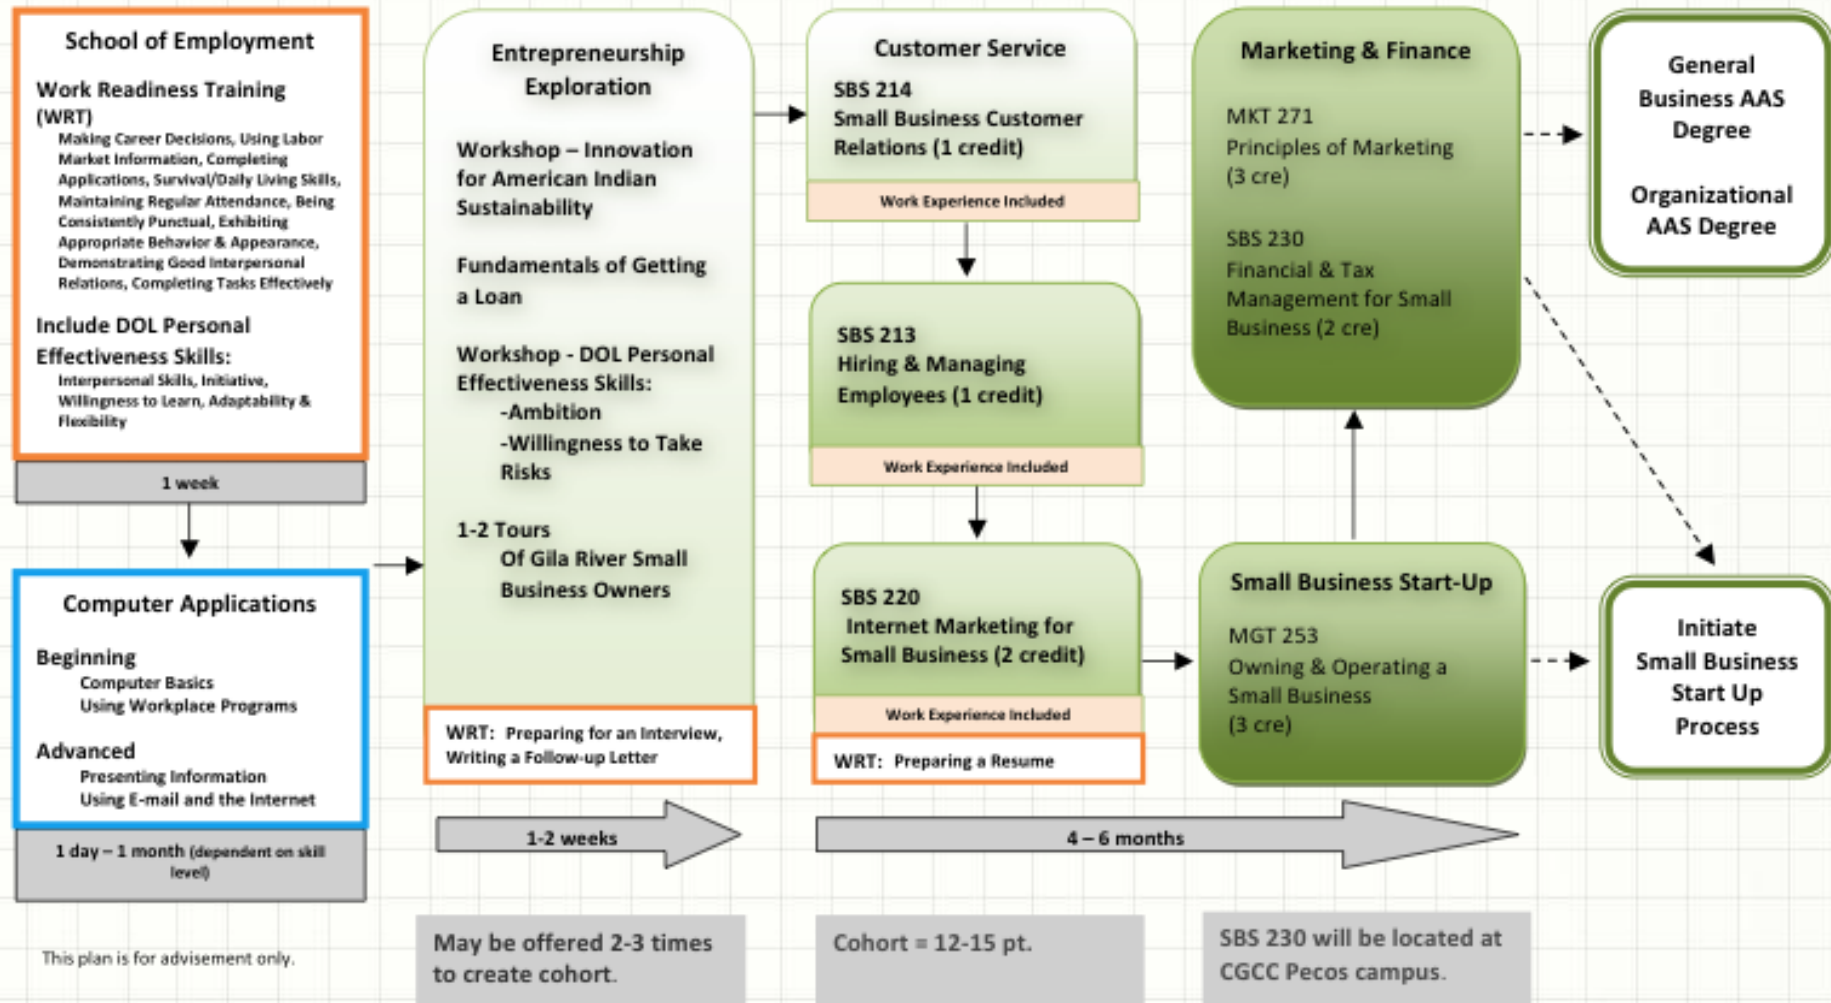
School of Employment

Work Readiness Training (WRT)
Making Career Decisions, Using Labor Market Information, Completing Applications, Survival/Daily Living Skills, Maintaining Regular Attendance, Being Consistently Punctual, Exhibiting Appropriate Behavior & Appearance, Demonstrating Good Interpersonal Relations, Completing Tasks Effectively

Include DOL Personal Effectiveness Skills:
Interpersonal Skills, Initiative, Willingness to Learn, Adaptability & Flexibility

1 week

Computer Applications

Beginning
Computer Basics
Using Workplace Programs

Advanced
Presenting Information
Using E-mail and the Internet

1 day – 1 month (dependent on skill level)

This plan is for advisement only.

Entrepreneurship Exploration

Workshop – Innovation for American Indian Sustainability

Fundamentals of Getting a Loan

Workshop - DOL Personal Effectiveness Skills:
-Ambition
-Willingness to Take Risks

1-2 Tours
Of Gila River Small Business Owners

WRT: Preparing for an Interview, Writing a Follow-up Letter

1-2 weeks

May be offered 2-3 times to create cohort.

Customer Service
SBS 214
Small Business Customer Relations (1 credit)

Work Experience Included

SBS 213
Hiring & Managing Employees (1 credit)

Work Experience Included

SBS 220
Internet Marketing for Small Business (2 credit)

Work Experience Included

WRT: Preparing a Resume

4 – 6 months

Cohort = 12-15 pt.

Marketing & Finance

MKT 271
Principles of Marketing (3 cre)

SBS 230
Financial & Tax Management for Small Business (2 cre)

Small Business Start-Up

MGT 253
Owning & Operating a Small Business
(3 cre)

SBS 230 will be located at CGCC Pecos campus.

General Business AAS Degree

Organizational AAS Degree

Initiate Small Business Start Up Process